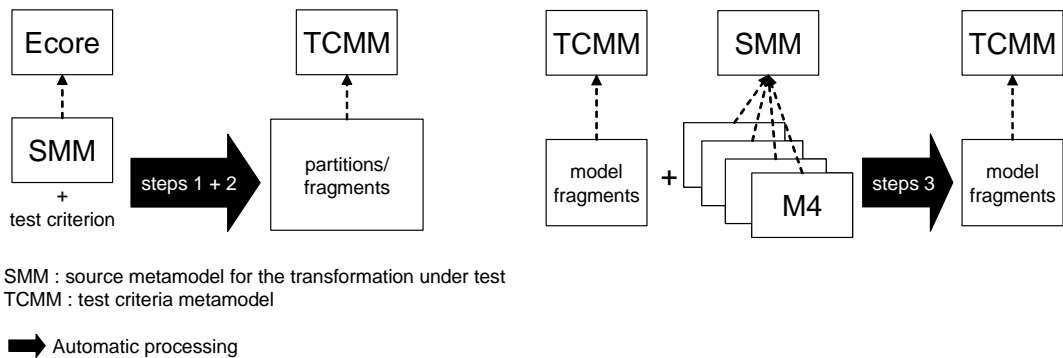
Ecore

SMM

+
test criterion

steps 1 + 2

TCMM

partitions/
fragments

TCMM

model
fragments

+

SMM

M4

steps 3

TCMM

model
fragments

SMM : source metamodel for the transformation under test
TCMM : test criteria metamodel

Automatic processing